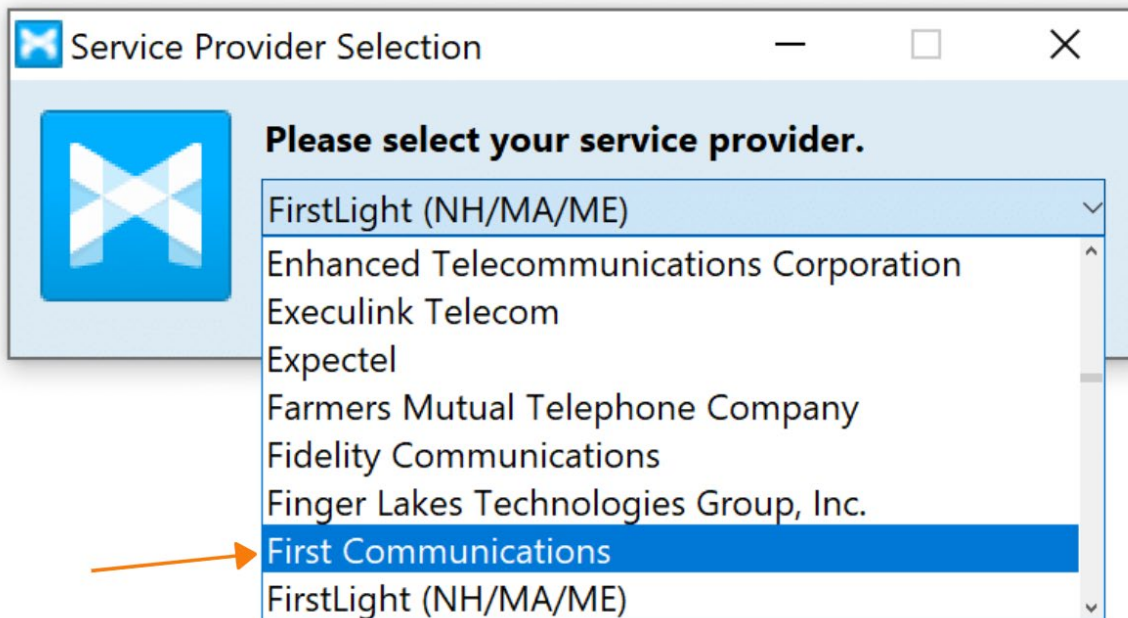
Service Provider Selection

Please select your service provider.

FirstLight (NH/MA/ME)

Enhanced Telecommunications Corporation
Execulink Telecom
Expectel
Farmers Mutual Telephone Company
Fidelity Communications
Finger Lakes Technologies Group, Inc.
First Communications
FirstLight (NH/MA/ME)